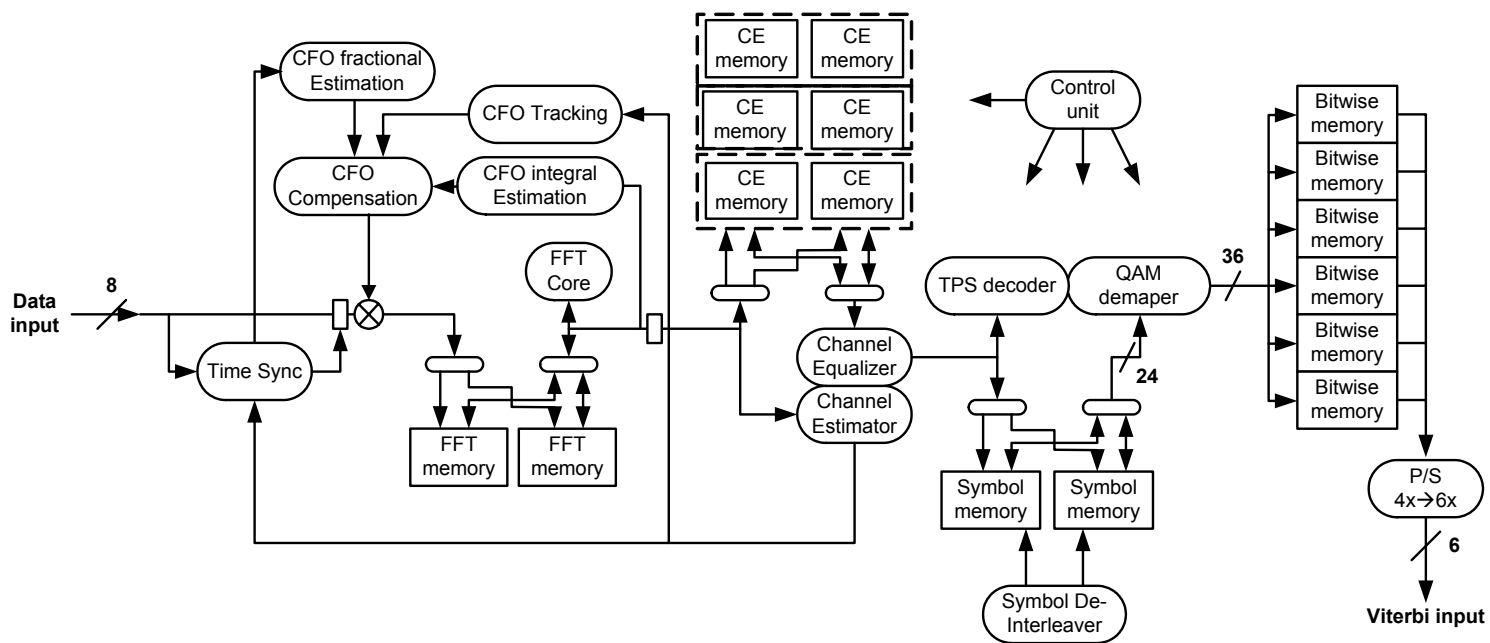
CFO fractional Estimation

CFO Tracking

CFO Compensation

CFO integral Estimation

CE memory

CE memory

CE memory

CE memory

CE memory

CE memory

Control unit

Bitwise memory

Bitwise memory

Bitwise memory

Bitwise memory

Bitwise memory

Bitwise memory

Data input

8

FFT Core

TPS decoder

QAM demaper

36

Time Sync

Channel Equalizer

Channel Estimator

24

FFT memory

FFT memory

Symbol memory

Symbol memory

P/S 4x→6x

6

Symbol De-Interleaver

Viterbi input